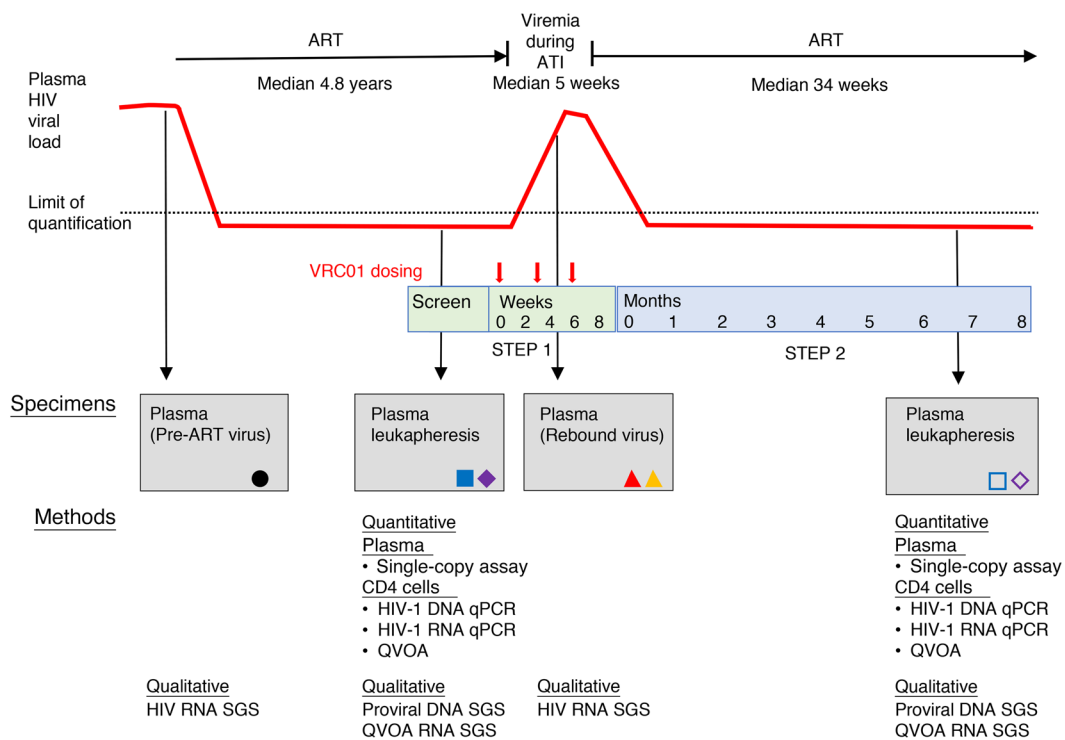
ART

Median 4.8 years

Viremia during ATI

Median 5 weeks

ART

Median 34 weeks

Plasma HIV viral load

Limit of quantification

VRC01 dosing

| Screen | Weeks 0 2 4 6 8 | Months 0 1 2 3 4 5 6 7 8 |
|---|---|---|

STEP 1

STEP 2

Specimens

Plasma (Pre-ART virus)

Plasma leukapheresis

Plasma (Rebound virus)

Plasma leukapheresis

Methods

Quantitative
Plasma
• Single-copy assay
CD4 cells
• HIV-1 DNA qPCR
• HIV-1 RNA qPCR
• QVOA

Quantitative
Plasma
• Single-copy assay
CD4 cells
• HIV-1 DNA qPCR
• HIV-1 RNA qPCR
• QVOA

Qualitative
HIV RNA SGS

Qualitative
Proviral DNA SGS
QVOA RNA SGS

Qualitative
HIV RNA SGS

Qualitative
Proviral DNA SGS
QVOA RNA SGS